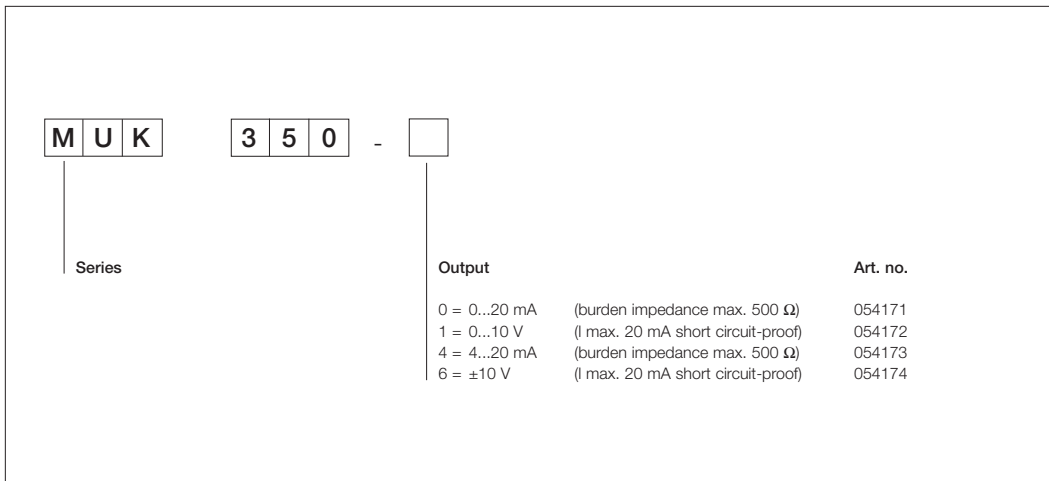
| M | U | K |

| 3 | 5 | 0 | - | |

Series

Output | | Art. no.
|---|---|---|
| 0 = 0...20 mA | (burden impedance max. 500 $\Omega$) | 054171 |
| 1 = 0...10 V | (I max. 20 mA short circuit-proof) | 054172 |
| 4 = 4...20 mA | (burden impedance max. 500 $\Omega$) | 054173 |
| 6 = ±10 V | (I max. 20 mA short circuit-proof) | 054174 |